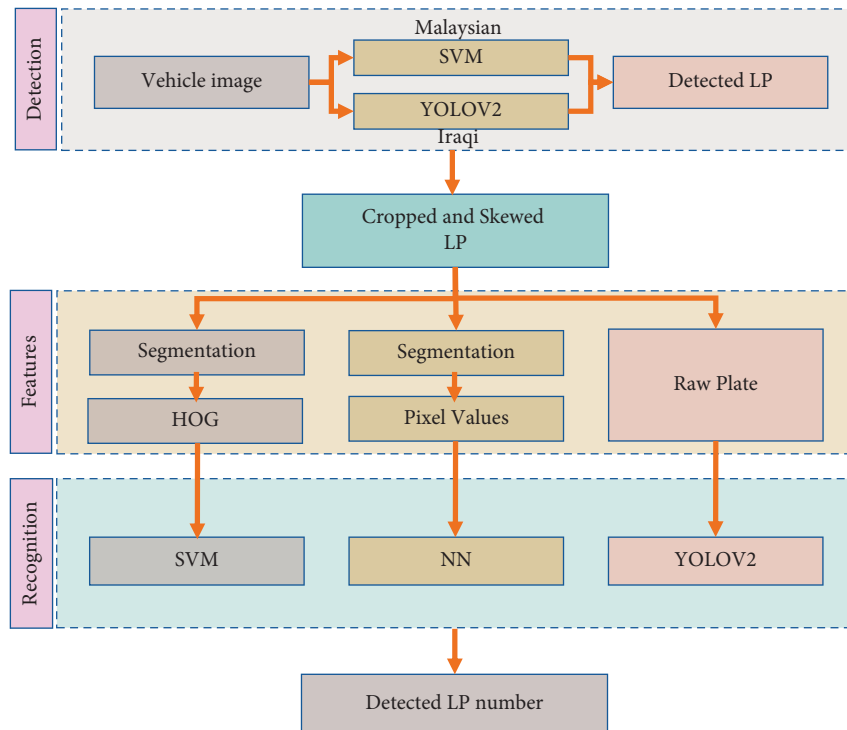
Detection

Malaysian

Vehicle image

SVM

YOLOV2

Detected LP

Iraqi

Cropped and Skewed LP

Features

Segmentation

HOG

Segmentation

Pixel Values

Raw Plate

Recognition

SVM

NN

YOLOV2

Detected LP number